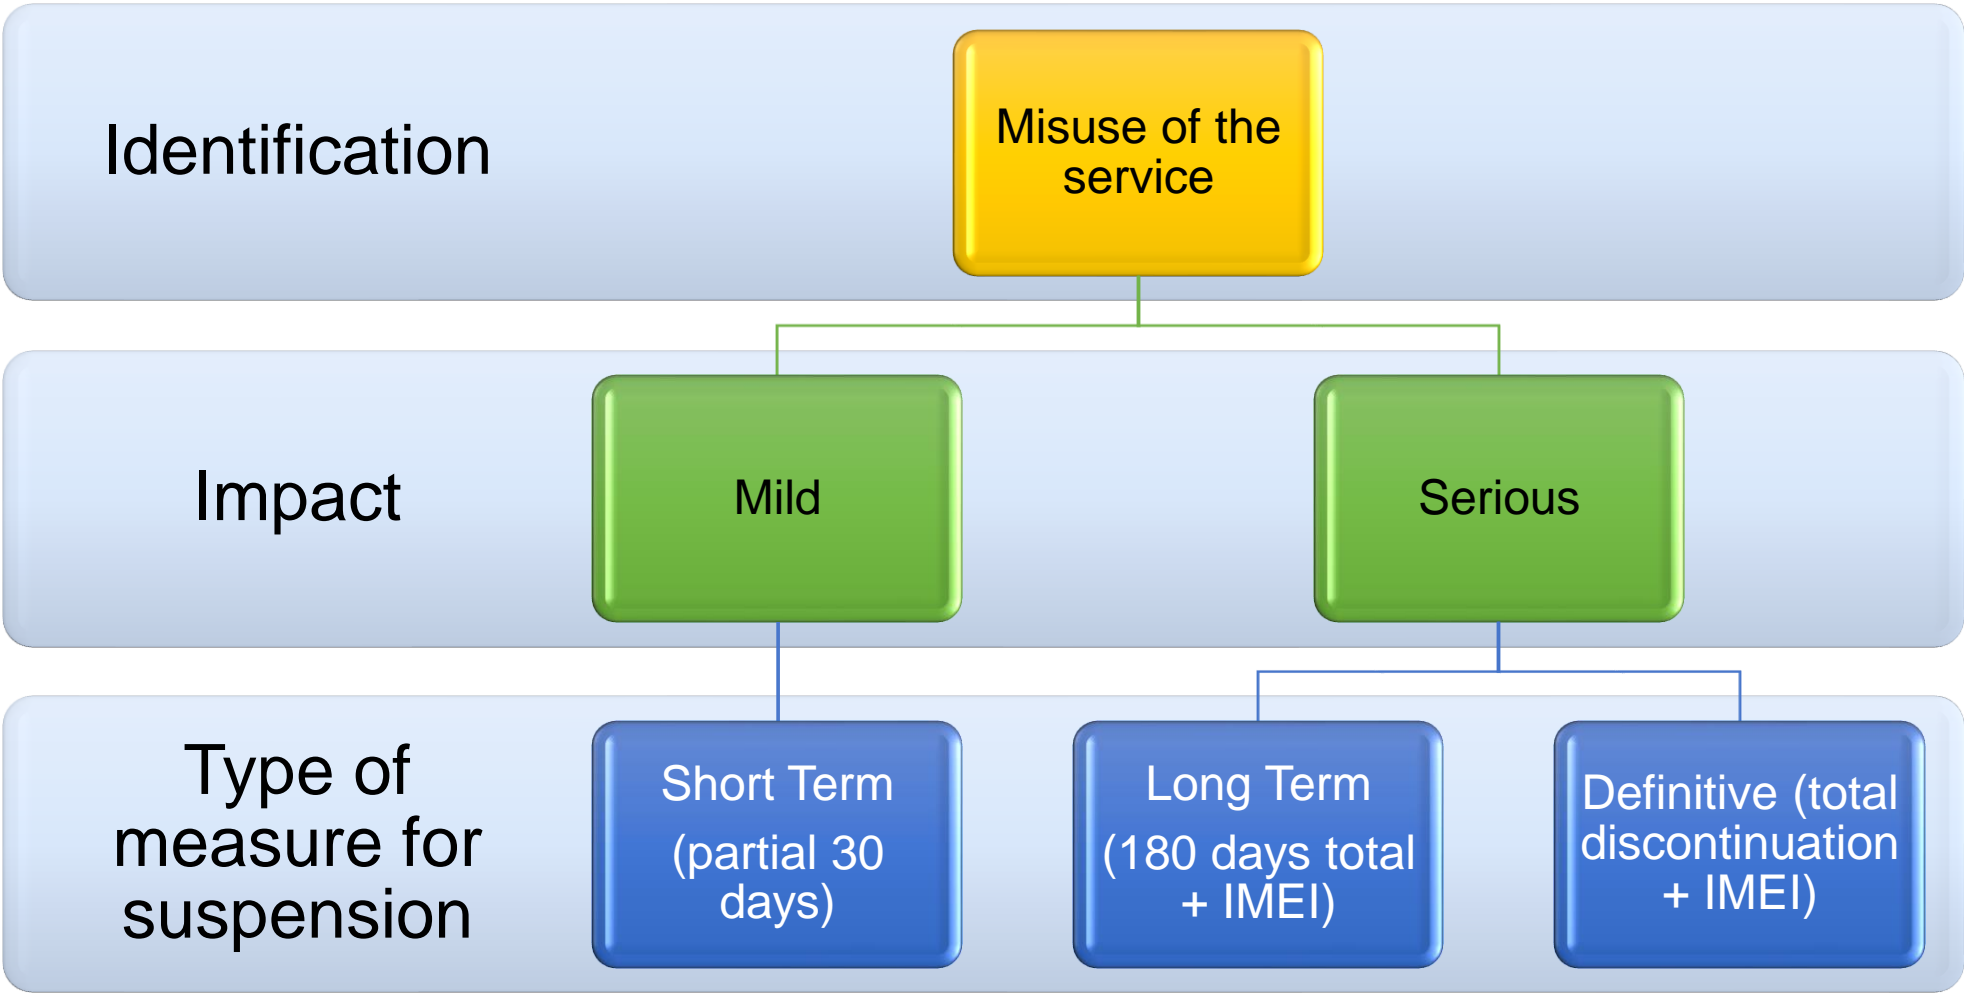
Identification

Misuse of the service

Impact

Mild

Serious

Type of measure for suspension

Short Term

(partial 30 days)

Long Term

(180 days total + IMEI)

Definitive (total discontinuation + IMEI)